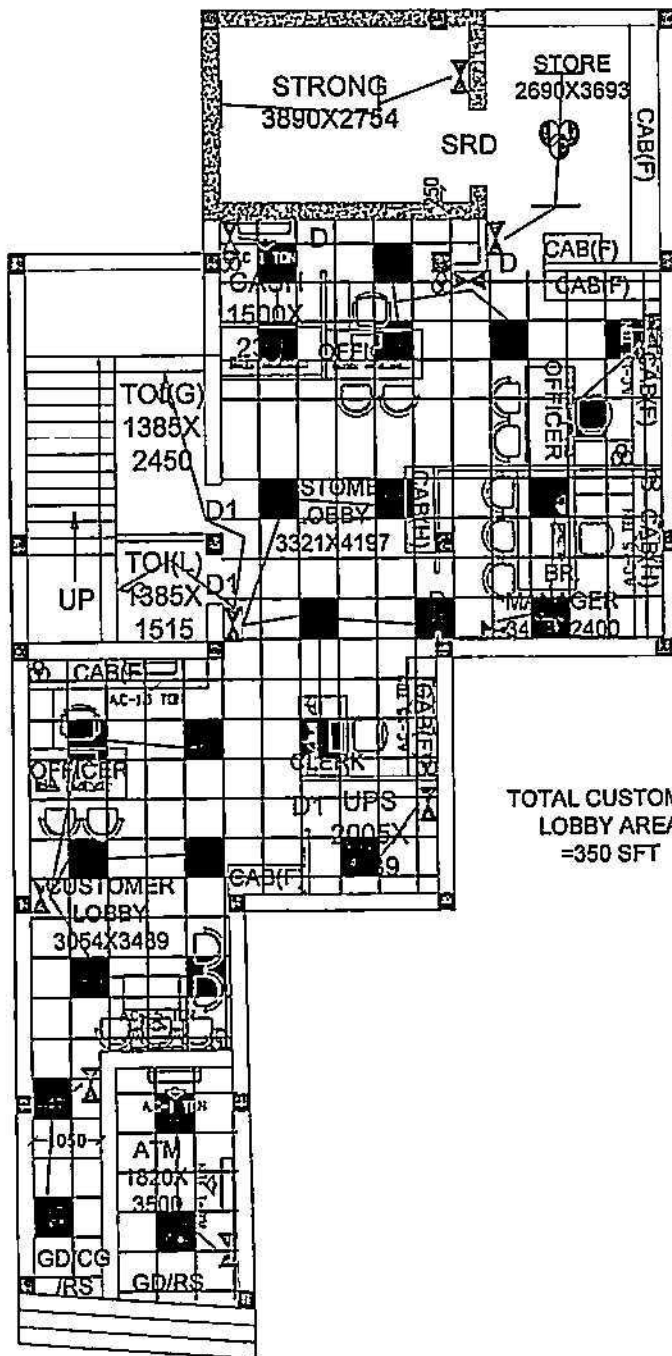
STRONG
3890X2754

STORE
2690X3693

SRD

CAB(F)

250

D

CAB(F)
CAB(F)

CASH
1500X
23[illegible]

OFFI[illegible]

OFFICER

CAB(F)

TOI(G)
1385X
2450

D1

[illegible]STOME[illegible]
LOBBY
3321X4197

CAB(H)

CAB(H)

BR
MANAGER
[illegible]34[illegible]2400

D

TOI(L)
1385X
1515

D1

UP

CAB(F)

AC-1.5 TON

OFFICER

CAB(F)

CLERK

D1 UPS
2005X
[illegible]39

TOTAL CUSTOM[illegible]
LOBBY AREA
=350 SFT

CAB(F)

CUSTOMER
LOBBY
3054X3489

AC-1 TON

ATM
1820X
3500

1050

GD/CG
/RS

GD/RS